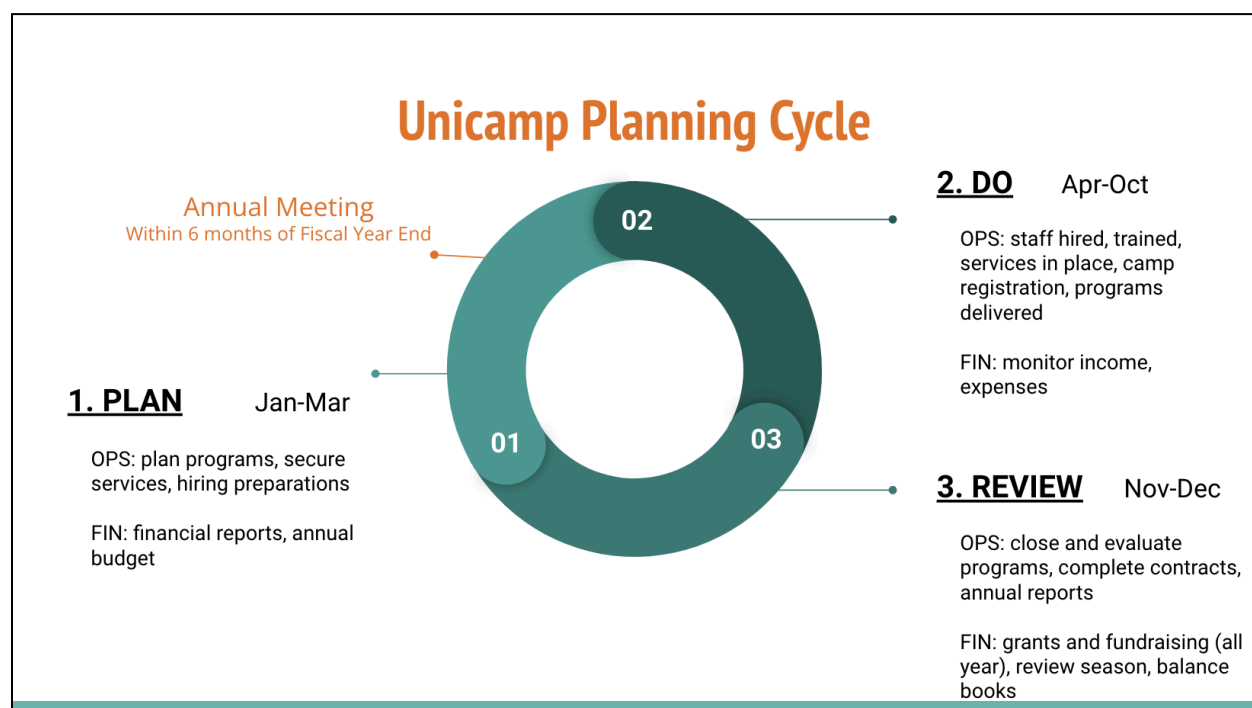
Unicamp Planning Cycle

Annual Meeting
Within 6 months of Fiscal Year End

02

01

03

1. PLAN Jan-Mar

OPS: plan programs, secure services, hiring preparations

FIN: financial reports, annual budget

2. DO Apr-Oct

OPS: staff hired, trained, services in place, camp registration, programs delivered

FIN: monitor income, expenses

3. REVIEW Nov-Dec

OPS: close and evaluate programs, complete contracts, annual reports

FIN: grants and fundraising (all year), review season, balance books